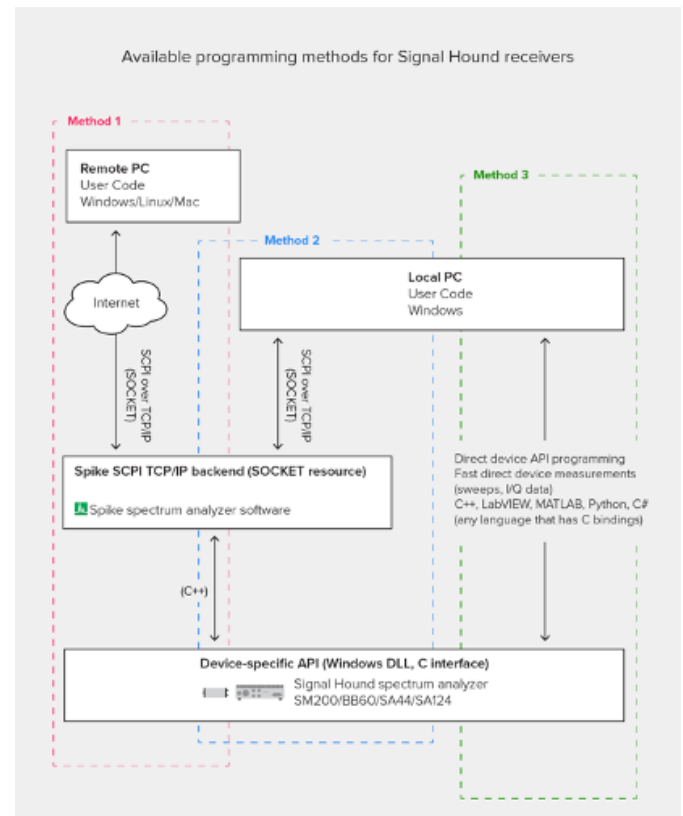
Available programming methods for Signal Hound receivers

Method 1

Remote PC
User Code
Windows/Linux/Mac

Internet

SCPI over TCP/IP (SOCKET)

Method 2

Local PC
User Code
Windows

SCPI over TCP/IP (SOCKET)

Method 3

Direct device API programming
Fast direct device measurements (sweeps, I/Q data)
C++, LabVIEW, MATLAB, Python, C#
(any language that has C bindings)

Spike SCPI TCP/IP backend (SOCKET resource)

Spike spectrum analyzer software

(C++)

Device-specific API (Windows DLL, C interface)

Signal Hound spectrum analyzer
SM200/BB60/SA44/SA124